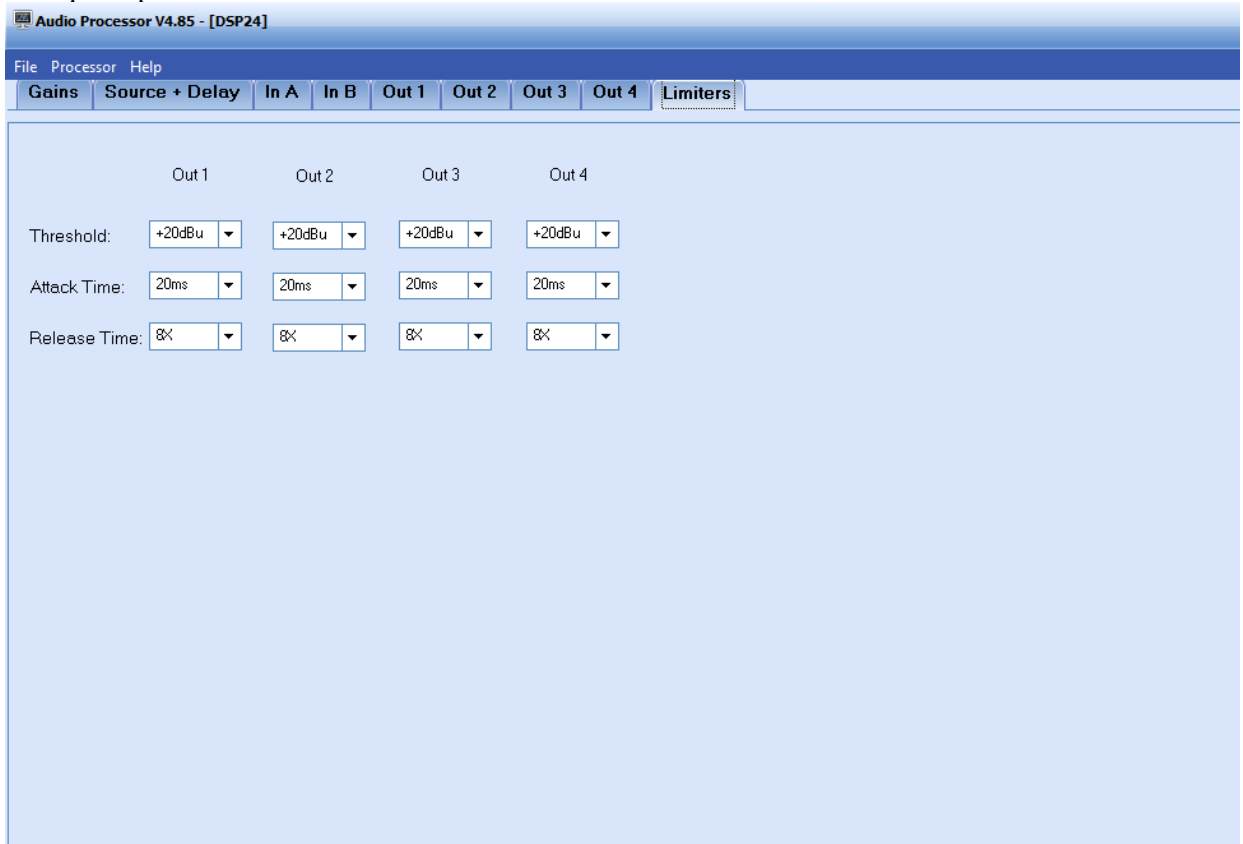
Audio Processor V4.85 - [DSP24]

File Processor Help

Gains | Source + Delay | In A | In B | Out 1 | Out 2 | Out 3 | Out 4 | Limiters

| | Out 1 | Out 2 | Out 3 | Out 4 |
|---|---|---|---|---|
| Threshold: | +20dBu | +20dBu | +20dBu | +20dBu |
| Attack Time: | 20ms | 20ms | 20ms | 20ms |
| Release Time: | 8X | 8X | 8X | 8X |